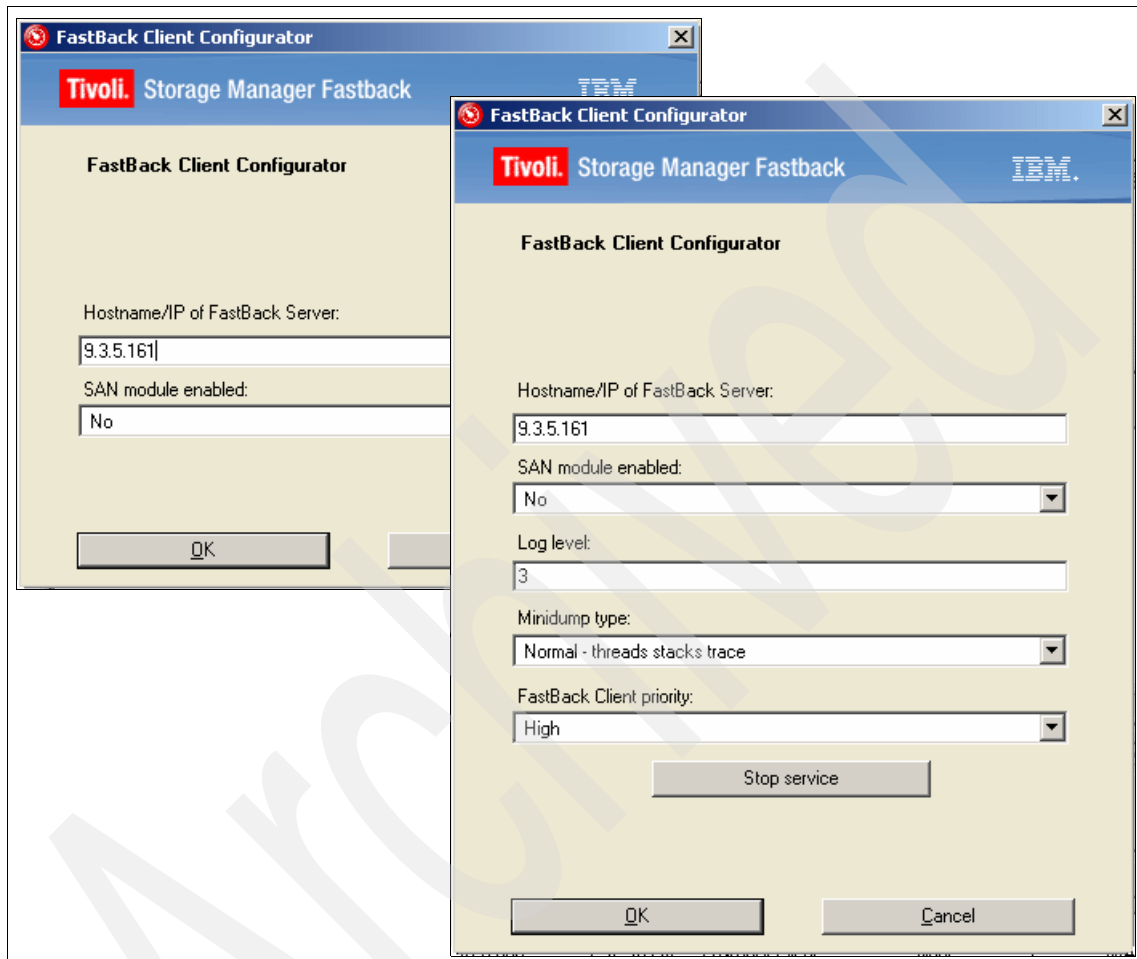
FastBack Client Configurator

Tivoli. Storage Manager Fastback

IBM

FastBack Client Configurator

Hostname/IP of FastBack Server:

9.3.5.161

SAN module enabled:

No

OK

FastBack Client Configurator

Tivoli. Storage Manager Fastback

IBM.

FastBack Client Configurator

Hostname/IP of FastBack Server:

9.3.5.161

SAN module enabled:

No

Log level:

3

Minidump type:

Normal - threads stacks trace

FastBack Client priority:

High

Stop service

OK

Cancel

Archived